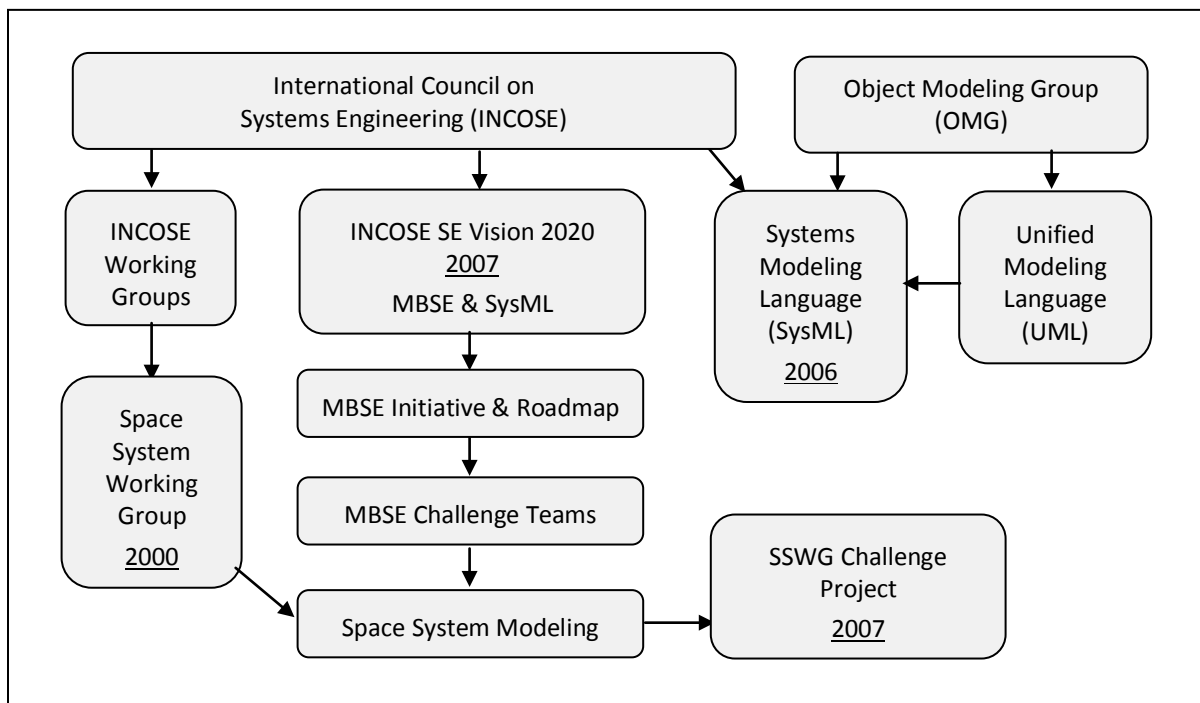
International Council on Systems Engineering (INCOSE)

Object Modeling Group (OMG)

INCOSE Working Groups

INCOSE SE Vision 2020
2007
MBSE & SysML

Systems Modeling Language (SysML)
2006

Unified Modeling Language (UML)

Space System Working Group
2000

MBSE Initiative & Roadmap

MBSE Challenge Teams

Space System Modeling

SSWG Challenge Project
2007